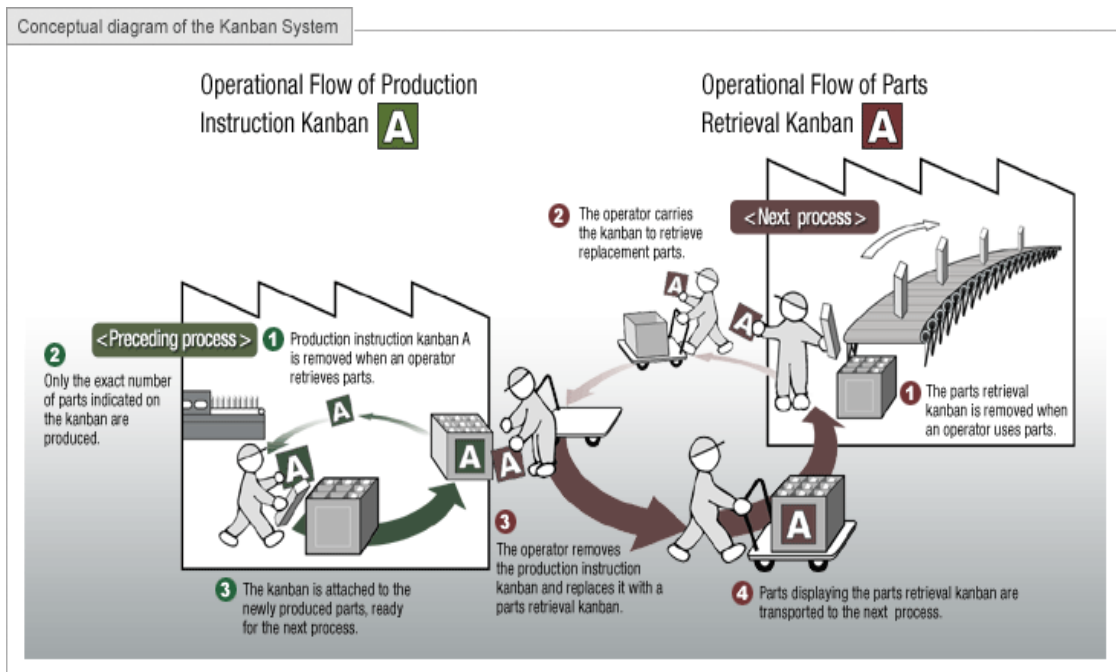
Conceptual diagram of the Kanban System

Operational Flow of Production Instruction Kanban A

Operational Flow of Parts Retrieval Kanban A

2 The operator carries the kanban to retrieve replacement parts.

<Next process>

<Preceding process>

1 Production instruction kanban A is removed when an operator retrieves parts.

2 Only the exact number of parts indicated on the kanban are produced.

A

A

A

A

A

1 The parts retrieval kanban is removed when an operator uses parts.

A

A

3 The operator removes the production instruction kanban and replaces it with a parts retrieval kanban.

A

3 The kanban is attached to the newly produced parts, ready for the next process.

4 Parts displaying the parts retrieval kanban are transported to the next process.